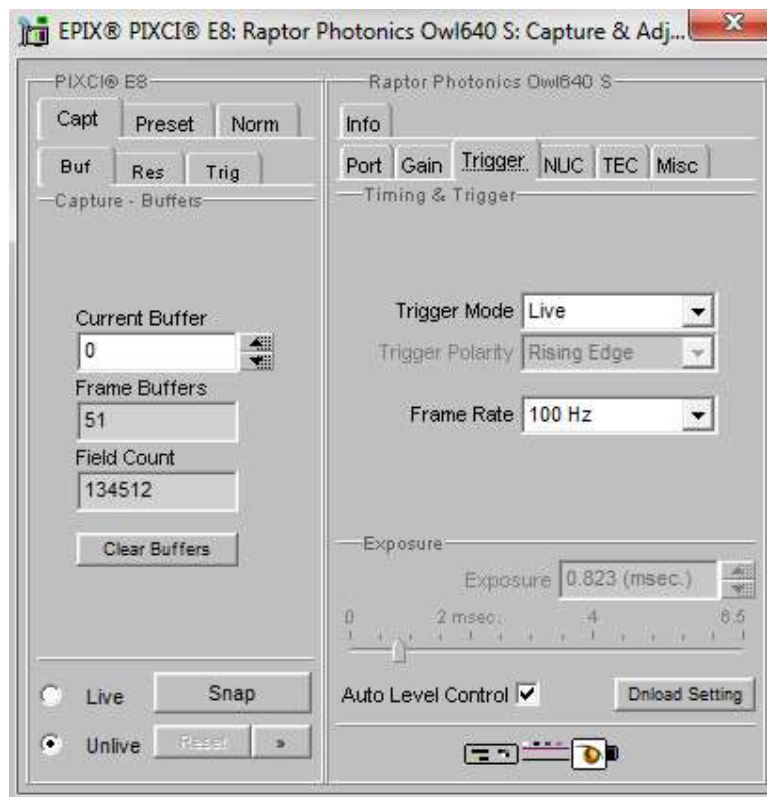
EPIX® PIXCI® E8: Raptor Photonics Owl640 S: Capture & Adj...

PIXCI® E8

Capt | Preset | Norm

Buf | Res | Trig

Capture - Buffers

Current Buffer

0

Frame Buffers

51

Field Count

134512

Clear Buffers

Live | Snap

Unlive | Reset | »

Raptor Photonics Owl640 S

Info

Port | Gain | Trigger | NUC | TEC | Misc

Timing & Trigger

Trigger Mode Live

Trigger Polarity Rising Edge

Frame Rate 100 Hz

Exposure

Exposure 0.823 (msec.)

0 2 msec. 4 6.5

Auto Level Control

Dnload Setting